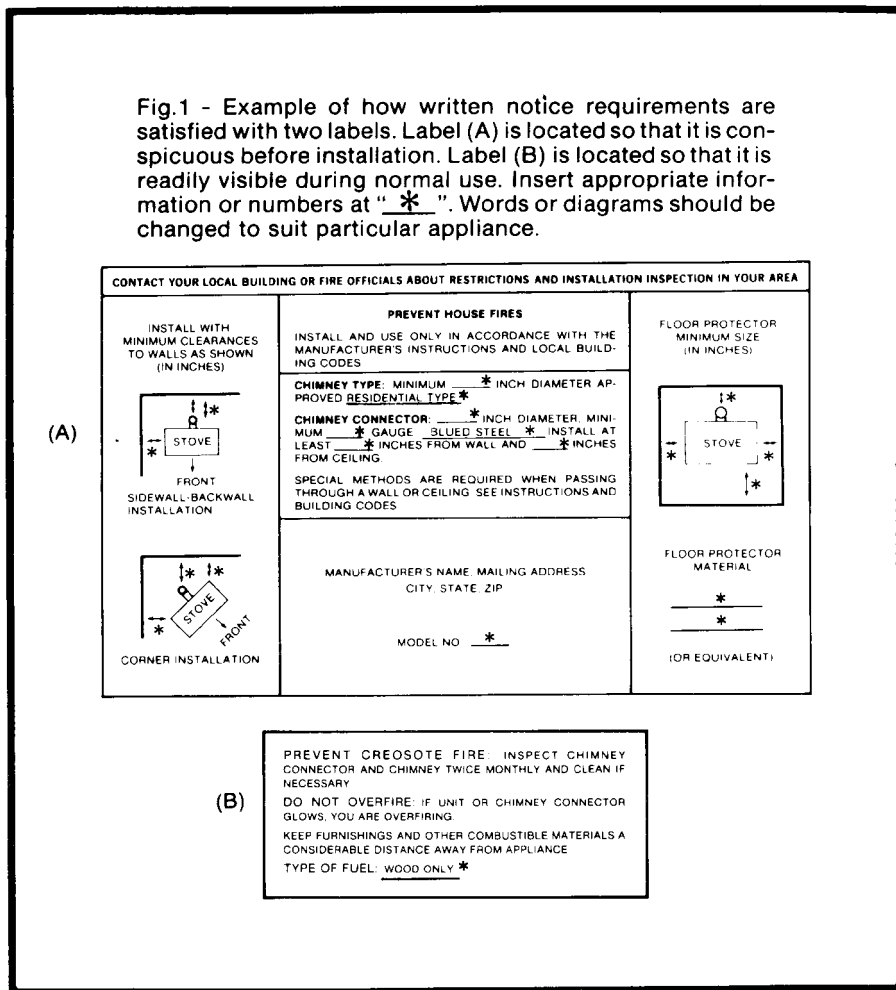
Fig.1 - Example of how written notice requirements are satisfied with two labels. Label (A) is located so that it is conspicuous before installation. Label (B) is located so that it is readily visible during normal use. Insert appropriate information or numbers at "\_\*\_". Words or diagrams should be changed to suit particular appliance.

CONTACT YOUR LOCAL BUILDING OR FIRE OFFICIALS ABOUT RESTRICTIONS AND INSTALLATION INSPECTION IN YOUR AREA

(A)

INSTALL WITH MINIMUM CLEARANCES TO WALLS AS SHOWN (IN INCHES)

\*
\*
STOVE
FRONT

SIDEWALL-BACKWALL INSTALLATION

\*
\*
\*
STOVE
FRONT

CORNER INSTALLATION

PREVENT HOUSE FIRES

INSTALL AND USE ONLY IN ACCORDANCE WITH THE MANUFACTURER'S INSTRUCTIONS AND LOCAL BUILDING CODES

CHIMNEY TYPE: MINIMUM \_\_\*\_\_ INCH DIAMETER APPROVED RESIDENTIAL TYPE \*

CHIMNEY CONNECTOR: \_\_\*\_\_ INCH DIAMETER, MINIMUM \_\_\*\_\_ GAUGE BLUED STEEL \_\*\_ INSTALL AT LEAST \_\_\*\_\_ INCHES FROM WALL AND \_\_\*\_\_ INCHES FROM CEILING.

SPECIAL METHODS ARE REQUIRED WHEN PASSING THROUGH A WALL OR CEILING. SEE INSTRUCTIONS AND BUILDING CODES

MANUFACTURER'S NAME, MAILING ADDRESS
CITY, STATE, ZIP

MODEL NO. \_\*\_

FLOOR PROTECTOR MINIMUM SIZE (IN INCHES)

\*
\*
STOVE
\*
\*

FLOOR PROTECTOR MATERIAL

\*
\*

(OR EQUIVALENT)

(B)

PREVENT CREOSOTE FIRE: INSPECT CHIMNEY CONNECTOR AND CHIMNEY TWICE MONTHLY AND CLEAN IF NECESSARY

DO NOT OVERFIRE: IF UNIT OR CHIMNEY CONNECTOR GLOWS, YOU ARE OVERFIRING.

KEEP FURNISHINGS AND OTHER COMBUSTIBLE MATERIALS A CONSIDERABLE DISTANCE AWAY FROM APPLIANCE

TYPE OF FUEL: WOOD ONLY \*